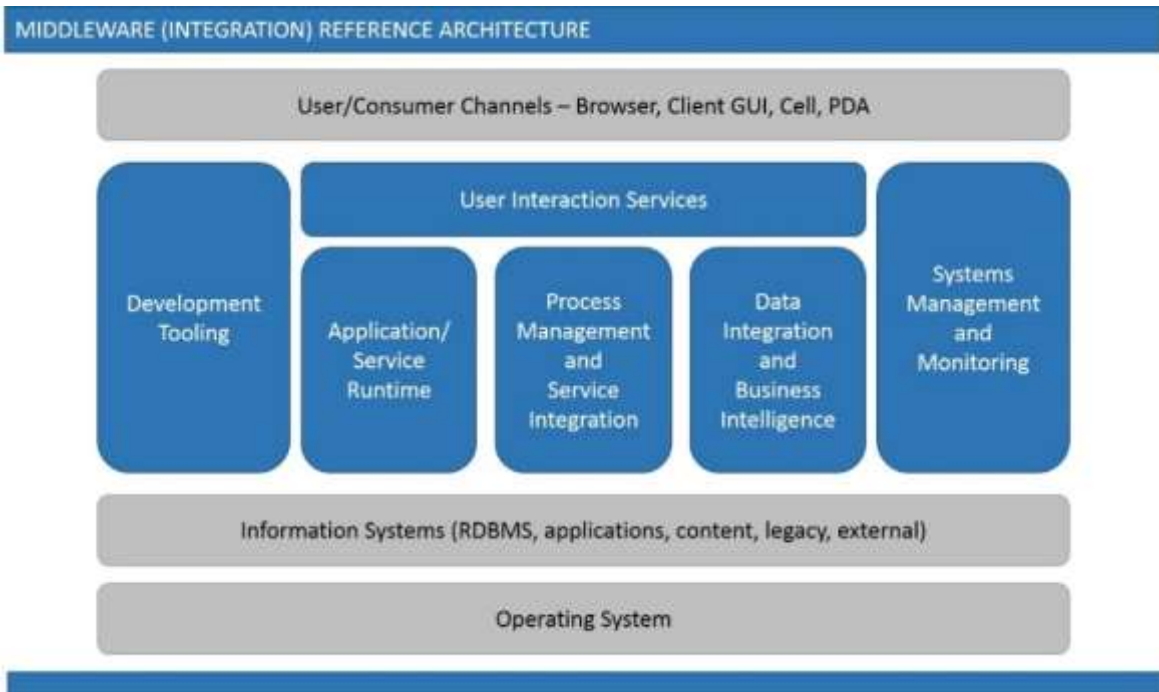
MIDDLEWARE (INTEGRATION) REFERENCE ARCHITECTURE

User/Consumer Channels – Browser, Client GUI, Cell, PDA

User Interaction Services

Development Tooling

Application/ Service Runtime

Process Management and Service Integration

Data Integration and Business Intelligence

Systems Management and Monitoring

Information Systems (RDBMS, applications, content, legacy, external)

Operating System